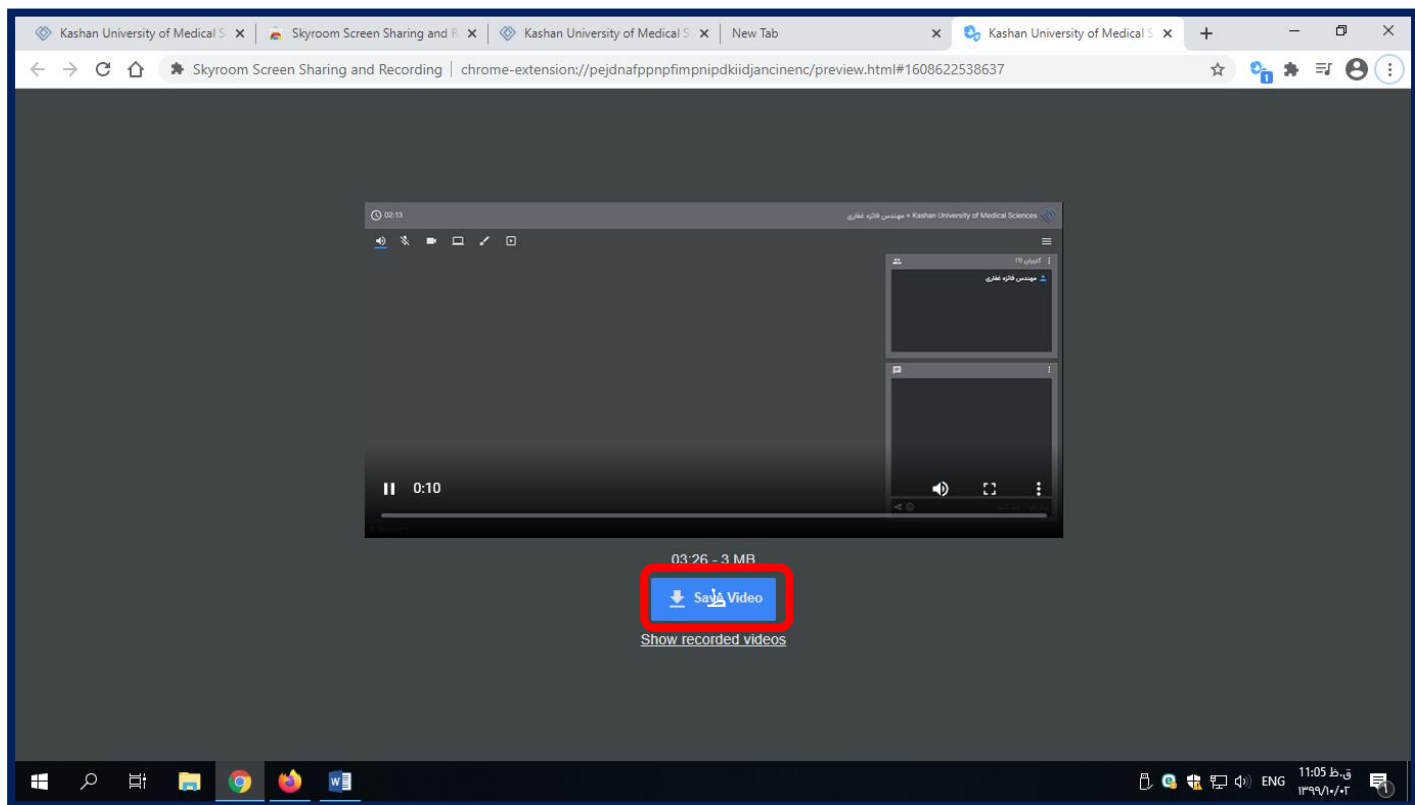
Kashan University of Medical S ×
Skyroom Screen Sharing and R ×
Kashan University of Medical S ×
New Tab ×
Kashan University of Medical S ×

Skyroom Screen Sharing and Recording | chrome-extension://pejdnafppnpfimpnipdkiidjancinenc/preview.html#1608622538637

02:13
Kashan University of Medical Sciences » مهندس فائزه غفاری

کاربران (1)
مهندس فائزه غفاری

0:10

03:26 - 3 MB

Save Video

Show recorded videos

ENG
11:05 ق.ظ
۱۳۹۹/۱۰/۰۲
1